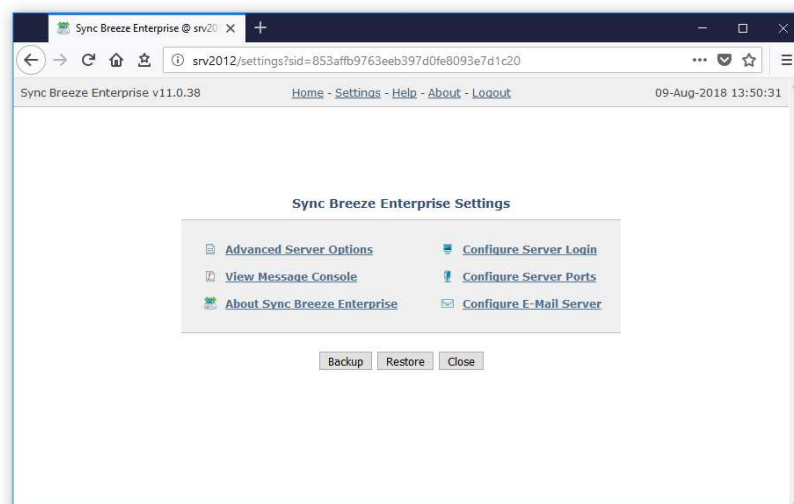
Sync Breeze Enterprise @ srv20

srv2012/settings?sid=853affb9763eeb397d0fe8093e7d1c20

Sync Breeze Enterprise v11.0.38

Home - Settings - Help - About - Logout

09-Aug-2018 13:50:31

Sync Breeze Enterprise Settings

Advanced Server Options

Configure Server Login

View Message Console

Configure Server Ports

About Sync Breeze Enterprise

Configure E-Mail Server

Backup Restore Close